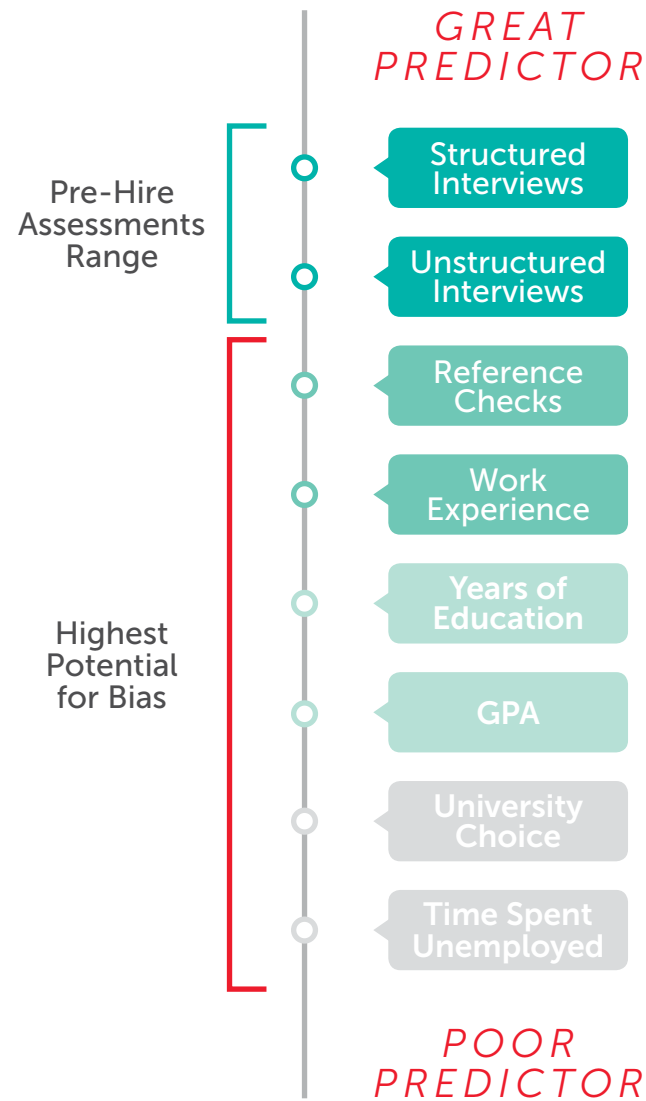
GREAT PREDICTOR

Pre-Hire Assessments Range

Structured Interviews

Unstructured Interviews

Highest Potential for Bias

Reference Checks

Work Experience

Years of Education

GPA

University Choice

Time Spent Unemployed

POOR PREDICTOR